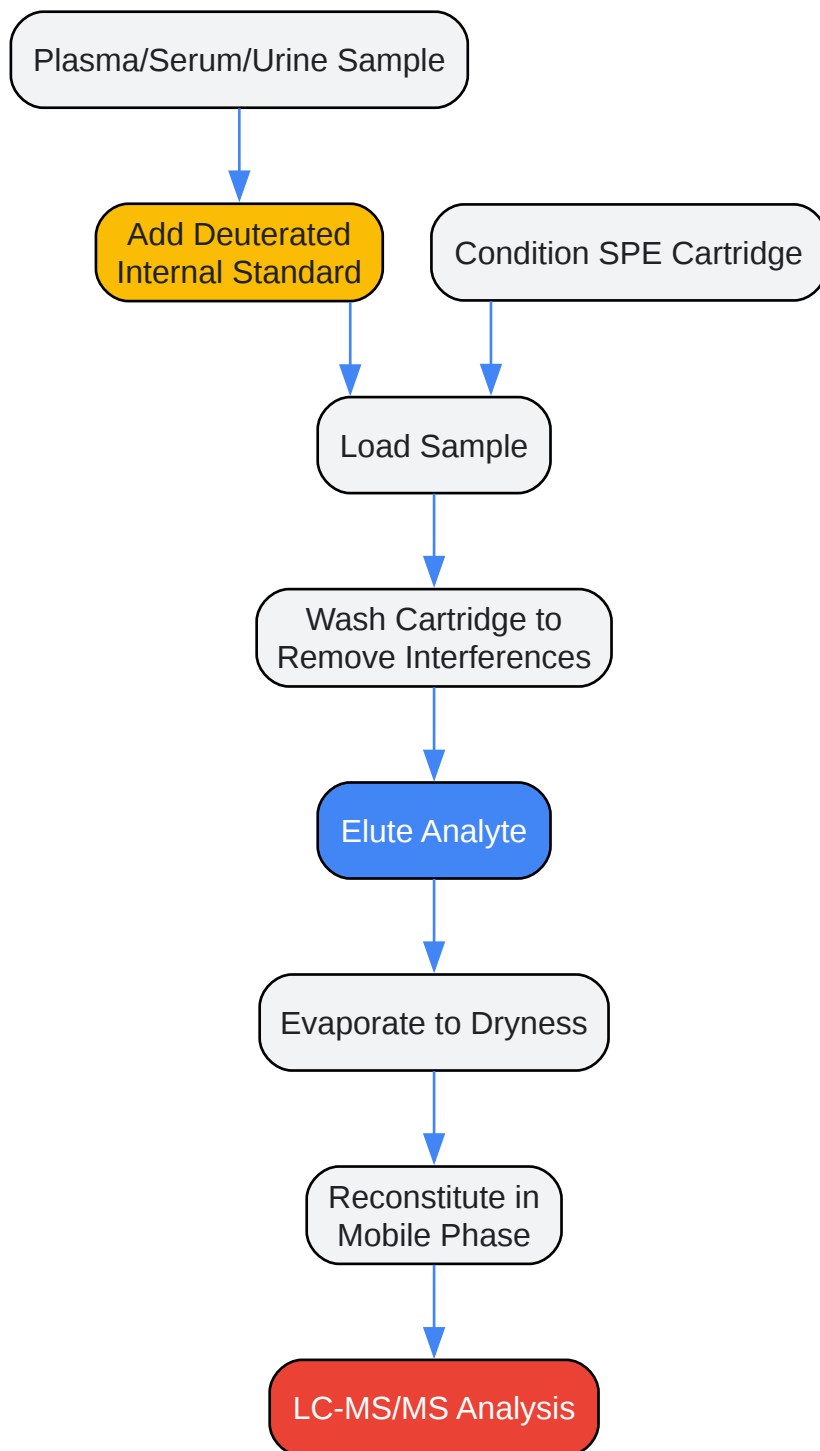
Plasma/Serum/Urine Sample

Add Deuterated Internal Standard

Condition SPE Cartridge

Load Sample

Wash Cartridge to Remove Interferences

Elute Analyte

Evaporate to Dryness

Reconstitute in Mobile Phase

LC-MS/MS Analysis